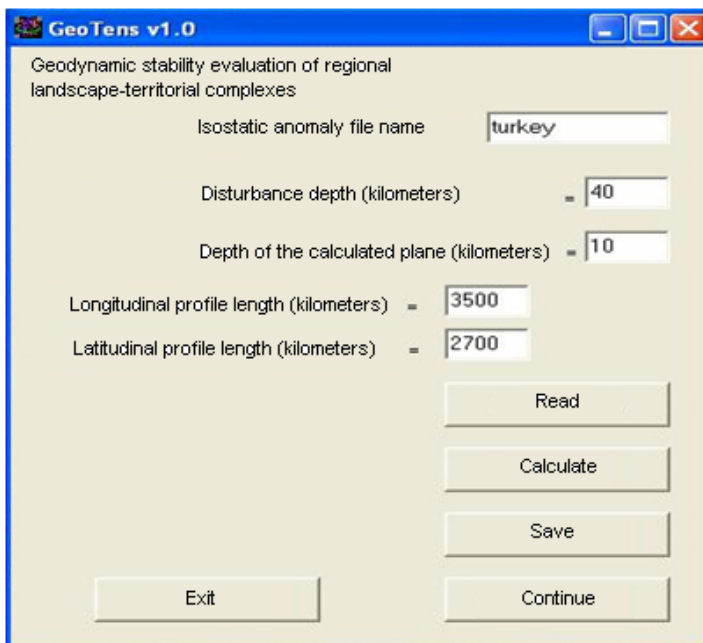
GeoTens v1.0

Geodynamic stability evaluation of regional landscape-territorial complexes

Isostatic anomaly file name turkey

Disturbance depth (kilometers) = 40

Depth of the calculated plane (kilometers) = 10

Longitudinal profile length (kilometers) = 3500

Latitudinal profile length (kilometers) = 2700

Read

Calculate

Save

Exit

Continue